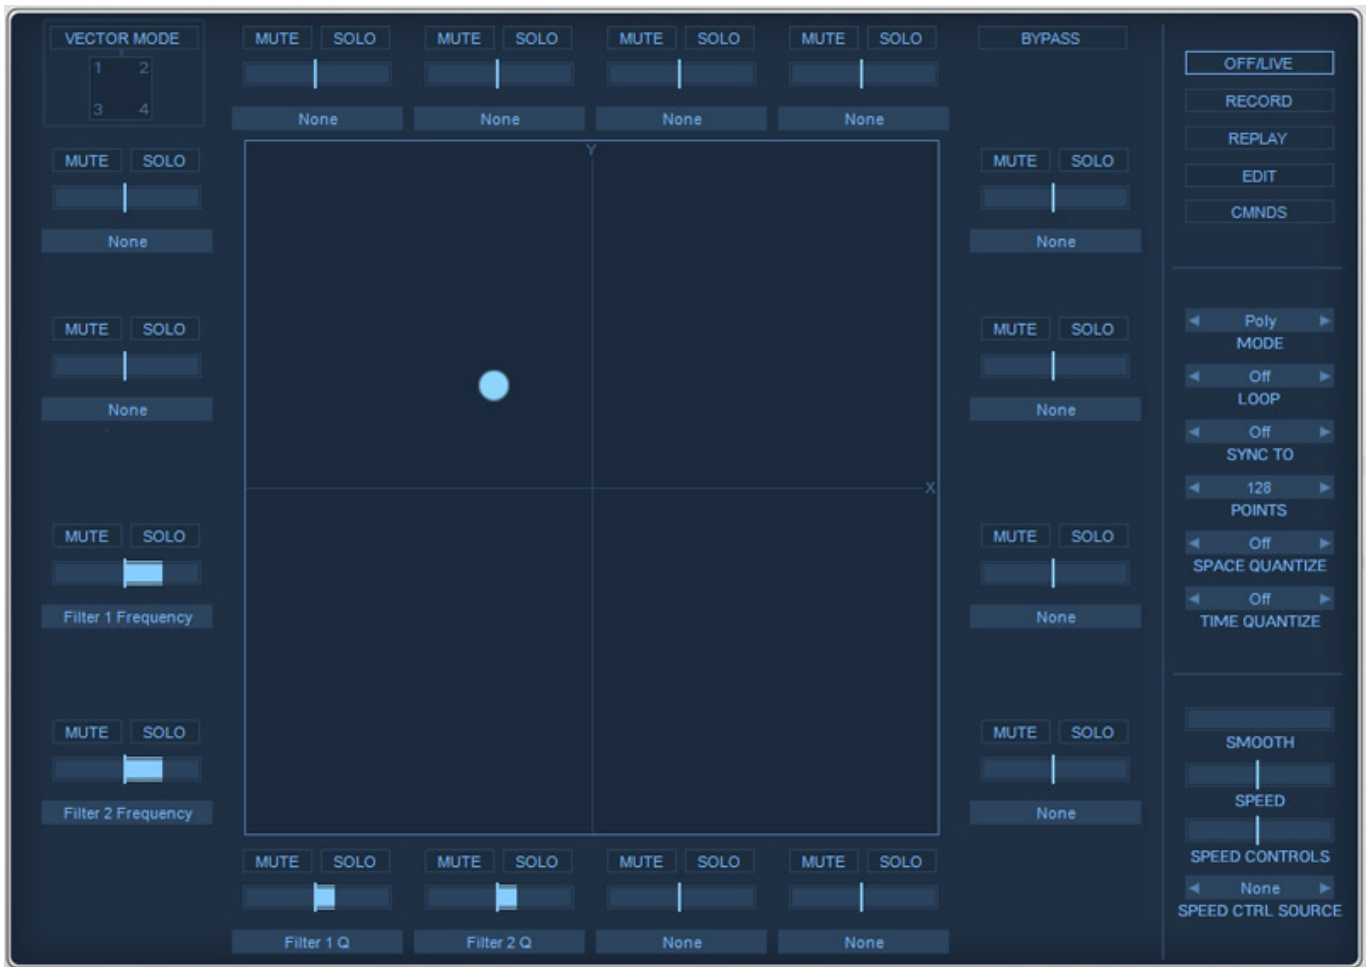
VECTOR MODE
1 2
3 4

MUTE SOLO
None

MUTE SOLO
None

MUTE SOLO
None

MUTE SOLO
None

BYPASS

OFF/LIVE
RECORD
REPLAY
EDIT
CMNDS

MUTE SOLO
None

MUTE SOLO
None

MUTE SOLO
Filter 1 Frequency

MUTE SOLO
Filter 2 Frequency

Y
X

MUTE SOLO
None

MUTE SOLO
None

MUTE SOLO
None

MUTE SOLO
None

Poly
MODE
Off
LOOP
Off
SYNC TO
128
POINTS
Off
SPACE QUANTIZE
Off
TIME QUANTIZE

SMOOTH
SPEED
SPEED CONTROLS
None
SPEED CTRL SOURCE

MUTE SOLO
Filter 1 Q

MUTE SOLO
Filter 2 Q

MUTE SOLO
None

MUTE SOLO
None